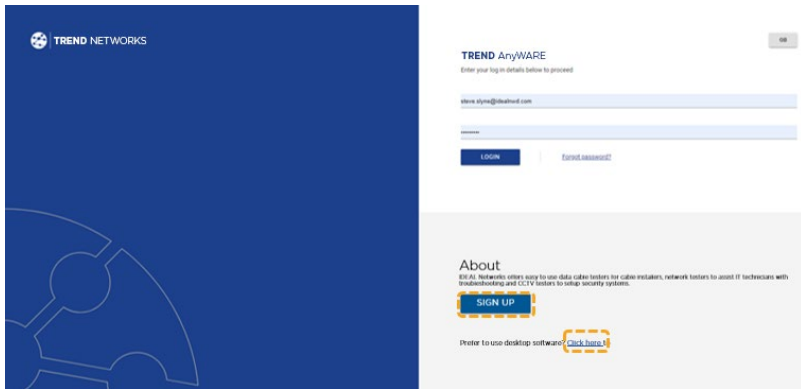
TREND NETWORKS

GB

TREND AnyWARE

Enter your log in details below to proceed

steve.slyne@idealnwd.com

••••••••

LOGIN

Forgot password?

About

IDEAL Networks offers easy to use data cable testers for cable installers, network testers to assist IT technicians with troubleshooting and CCTV testers to setup security systems.

SIGN UP

Prefer to use desktop software? Click here !